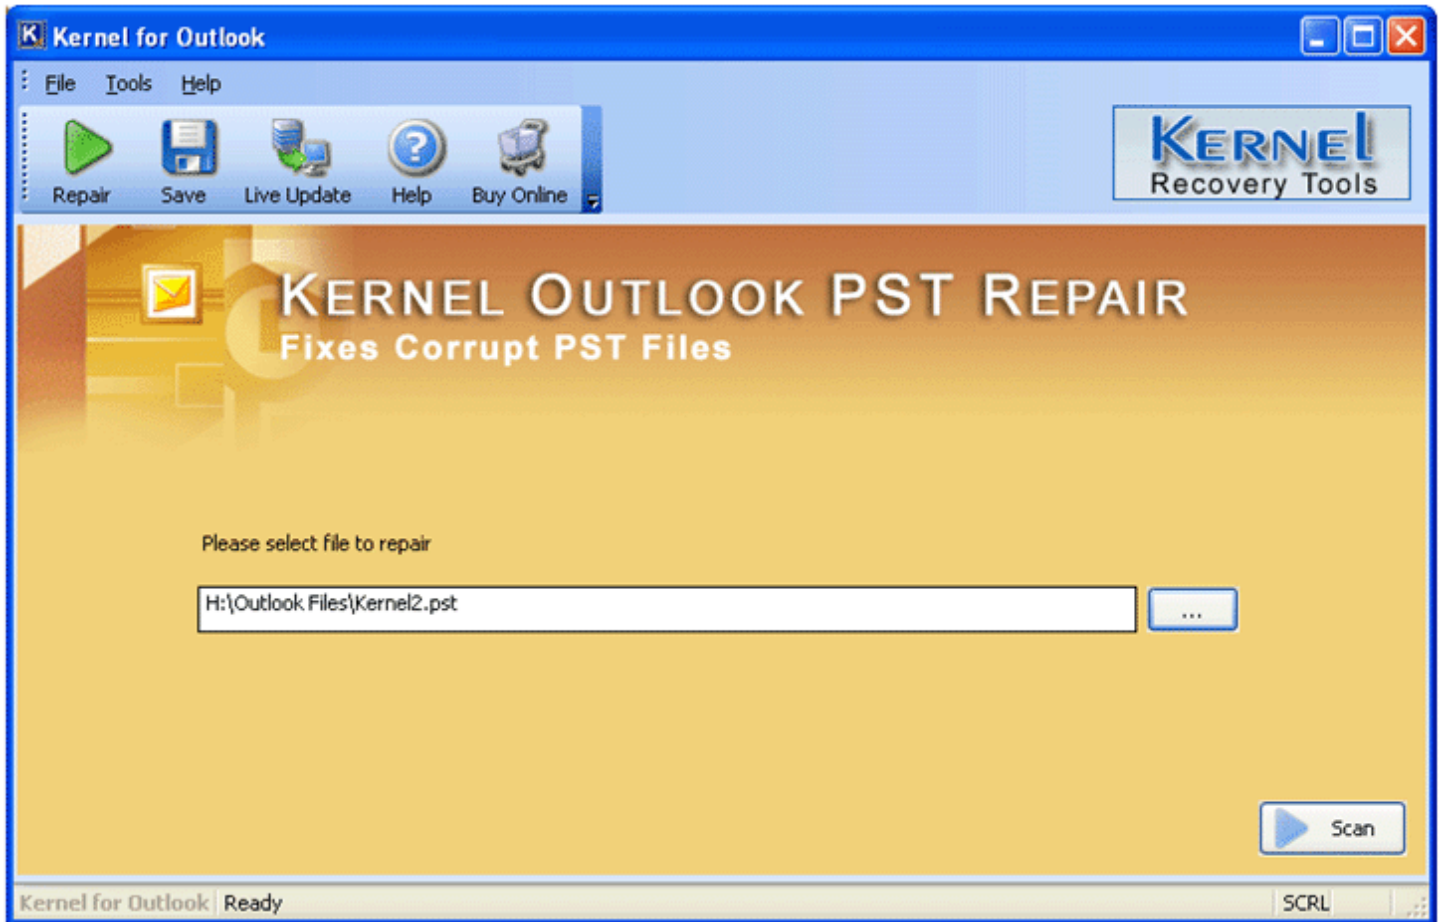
Kernel for Outlook

File Tools Help

Repair Save Live Update Help Buy Online

KERNEL
Recovery Tools

KERNEL OUTLOOK PST REPAIR
Fixes Corrupt PST Files

Please select file to repair

H:\Outlook Files\Kernel2.pst

...

Scan

Kernel for Outlook Ready SCRL